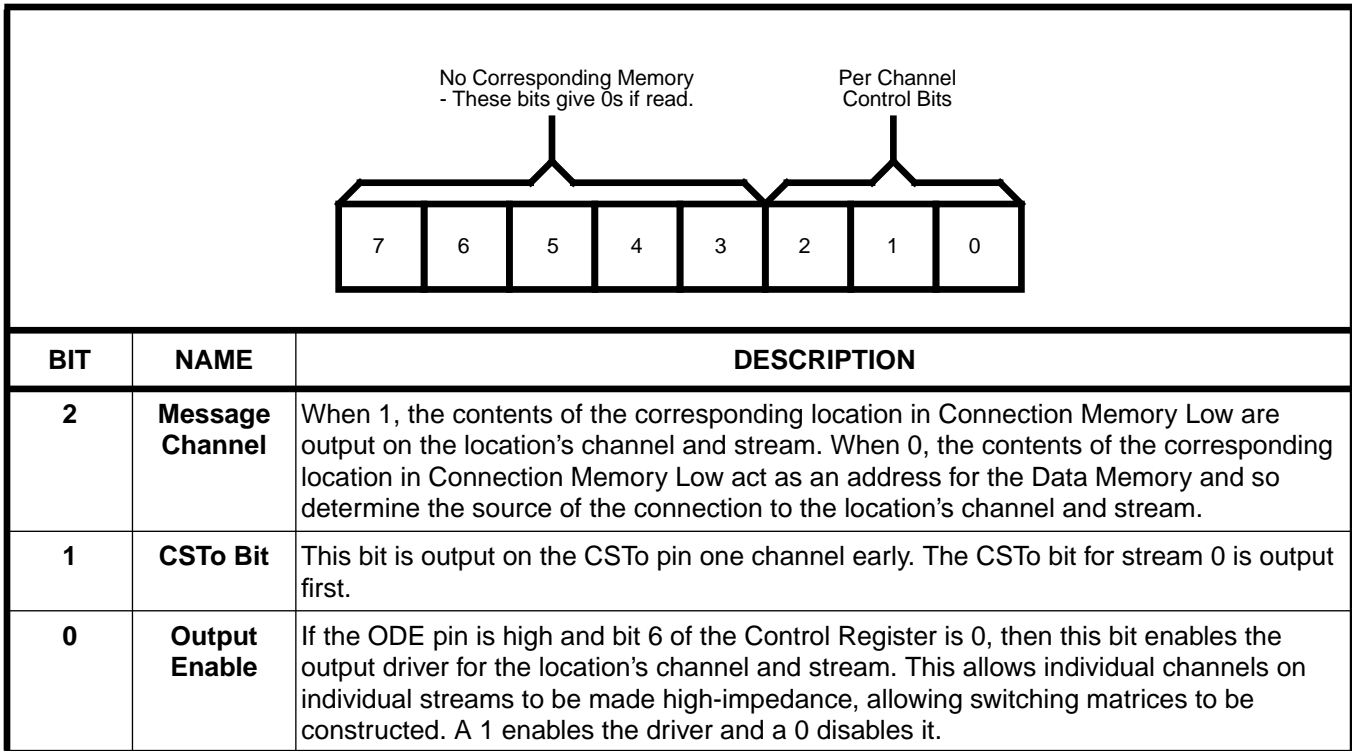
No Corresponding Memory
- These bits give 0s if read.

Per Channel
Control Bits

7 6 5 4 3 2 1 0

| BIT | NAME | DESCRIPTION |
|---|---|---|
| 2 | Message Channel | When 1, the contents of the corresponding location in Connection Memory Low are output on the location's channel and stream. When 0, the contents of the corresponding location in Connection Memory Low act as an address for the Data Memory and so determine the source of the connection to the location's channel and stream. |
| 1 | CSTo Bit | This bit is output on the CSTo pin one channel early. The CSTo bit for stream 0 is output first. |
| 0 | Output Enable | If the ODE pin is high and bit 6 of the Control Register is 0, then this bit enables the output driver for the location's channel and stream. This allows individual channels on individual streams to be made high-impedance, allowing switching matrices to be constructed. A 1 enables the driver and a 0 disables it. |